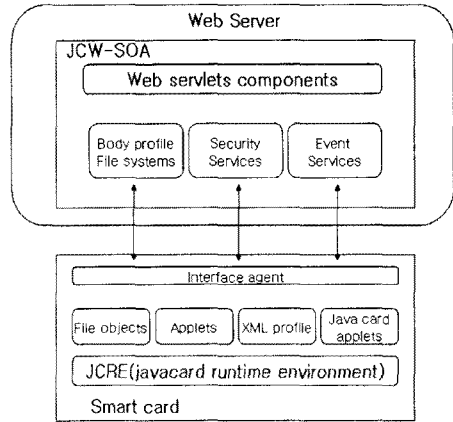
Web Server

JCW-SOA

Web servlets components

Body profile File systems

Security Services

Event Services

Interface agent

File objects

Applets

XML profile

Java card applets

JCRE(javacard runtime environment)

Smart card